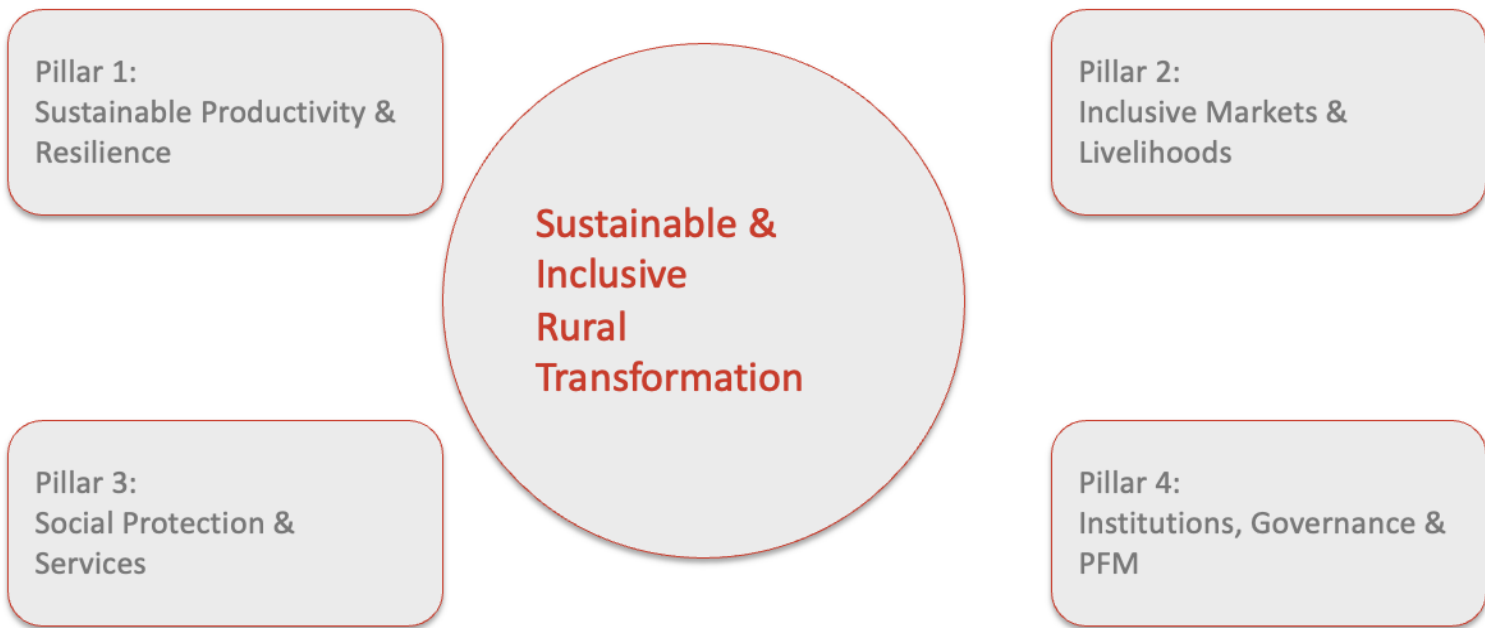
Pillar 1:
Sustainable Productivity & Resilience

Pillar 2:
Inclusive Markets & Livelihoods

Sustainable & Inclusive Rural Transformation

Pillar 3:
Social Protection & Services

Pillar 4:
Institutions, Governance & PFM